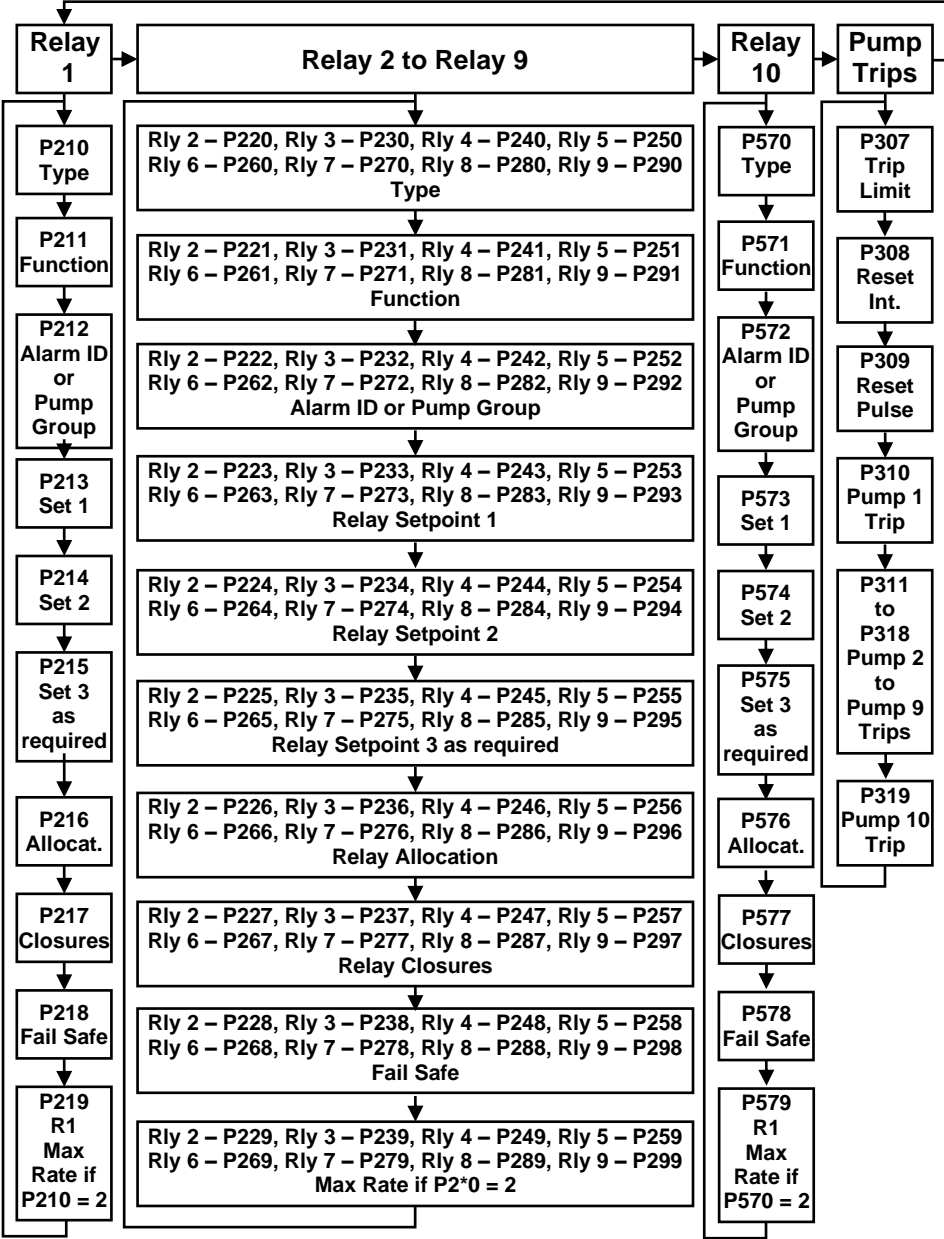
Relay 1

Relay 2 to Relay 9

Relay 10

Pump Trips

P210 Type

P211 Function

P212 Alarm ID or Pump Group

P213 Set 1

P214 Set 2

P215 Set 3 as required

P216 Allocat.

P217 Closures

P218 Fail Safe

P219 R1 Max Rate if P210 = 2

Rly 2 – P220, Rly 3 – P230, Rly 4 – P240, Rly 5 – P250 Rly 6 – P260, Rly 7 – P270, Rly 8 – P280, Rly 9 – P290 Type

Rly 2 – P221, Rly 3 – P231, Rly 4 – P241, Rly 5 – P251 Rly 6 – P261, Rly 7 – P271, Rly 8 – P281, Rly 9 – P291 Function

Rly 2 – P222, Rly 3 – P232, Rly 4 – P242, Rly 5 – P252 Rly 6 – P262, Rly 7 – P272, Rly 8 – P282, Rly 9 – P292 Alarm ID or Pump Group

Rly 2 – P223, Rly 3 – P233, Rly 4 – P243, Rly 5 – P253 Rly 6 – P263, Rly 7 – P273, Rly 8 – P283, Rly 9 – P293 Relay Setpoint 1

Rly 2 – P224, Rly 3 – P234, Rly 4 – P244, Rly 5 – P254 Rly 6 – P264, Rly 7 – P274, Rly 8 – P284, Rly 9 – P294 Relay Setpoint 2

Rly 2 – P225, Rly 3 – P235, Rly 4 – P245, Rly 5 – P255 Rly 6 – P265, Rly 7 – P275, Rly 8 – P285, Rly 9 – P295 Relay Setpoint 3 as required

Rly 2 – P226, Rly 3 – P236, Rly 4 – P246, Rly 5 – P256 Rly 6 – P266, Rly 7 – P276, Rly 8 – P286, Rly 9 – P296 Relay Allocation

Rly 2 – P227, Rly 3 – P237, Rly 4 – P247, Rly 5 – P257 Rly 6 – P267, Rly 7 – P277, Rly 8 – P287, Rly 9 – P297 Relay Closures

Rly 2 – P228, Rly 3 – P238, Rly 4 – P248, Rly 5 – P258 Rly 6 – P268, Rly 7 – P278, Rly 8 – P288, Rly 9 – P298 Fail Safe

Rly 2 – P229, Rly 3 – P239, Rly 4 – P249, Rly 5 – P259 Rly 6 – P269, Rly 7 – P279, Rly 8 – P289, Rly 9 – P299 Max Rate if P2*0 = 2

P570 Type

P571 Function

P572 Alarm ID or Pump Group

P573 Set 1

P574 Set 2

P575 Set 3 as required

P576 Allocat.

P577 Closures

P578 Fail Safe

P579 R1 Max Rate if P570 = 2

P307 Trip Limit

P308 Reset Int.

P309 Reset Pulse

P310 Pump 1 Trip

P311 to P318 Pump 2 to Pump 9 Trips

P319 Pump 10 Trip